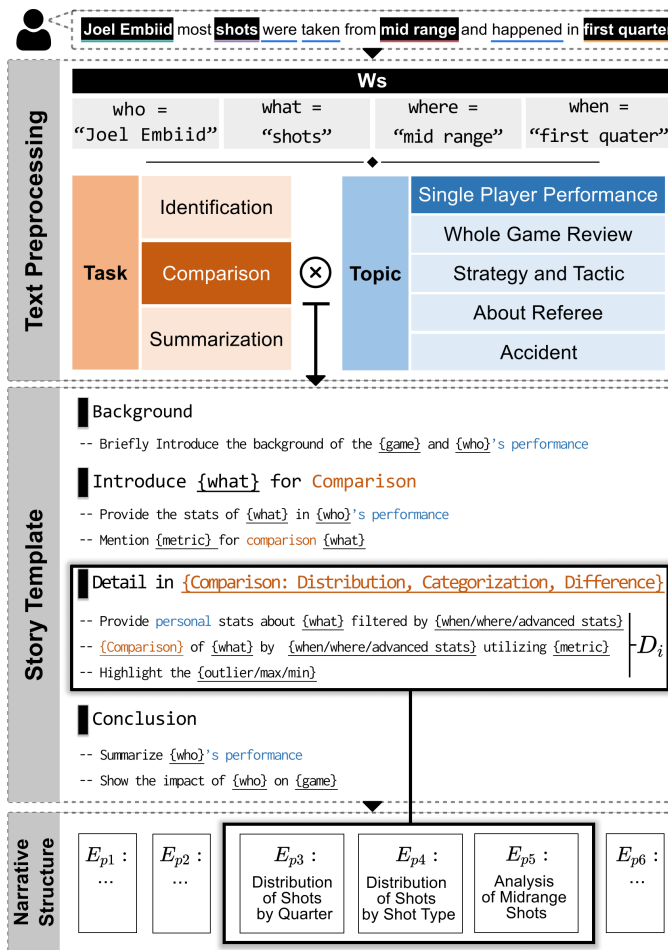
Joel Embiid most shots were taken from mid range and happened in first quarte

Text Preprocessing

Ws

who = "Joel Embiid"

what = "shots"

where = "mid range"

when = "first quater"

Task

Identification

Comparison

Summarization

$\otimes$

Topic

Single Player Performance

Whole Game Review

Strategy and Tactic

About Referee

Accident

Story Template

Background

-- Briefly Introduce the background of the {game} and {who}'s performance

Introduce {what} for Comparison

-- Provide the stats of {what} in {who}'s performance

-- Mention {metric} for comparison {what}

Detail in {Comparison: Distribution, Categorization, Difference}

-- Provide personal stats about {what} filtered by {when/where/advanced stats}

-- {Comparison} of {what} by {when/where/advanced stats} utilizing {metric}

-- Highlight the {outlier/max/min}

$D_i$

Conclusion

-- Summarize {who}'s performance

-- Show the impact of {who} on {game}

Narrative Structure

$E_{p1}$ : ...

$E_{p2}$ : ...

$E_{p3}$ : Distribution of Shots by Quarter

$E_{p4}$ : Distribution of Shots by Shot Type

$E_{p5}$ : Analysis of Midrange Shots

$E_{p6}$ : ...